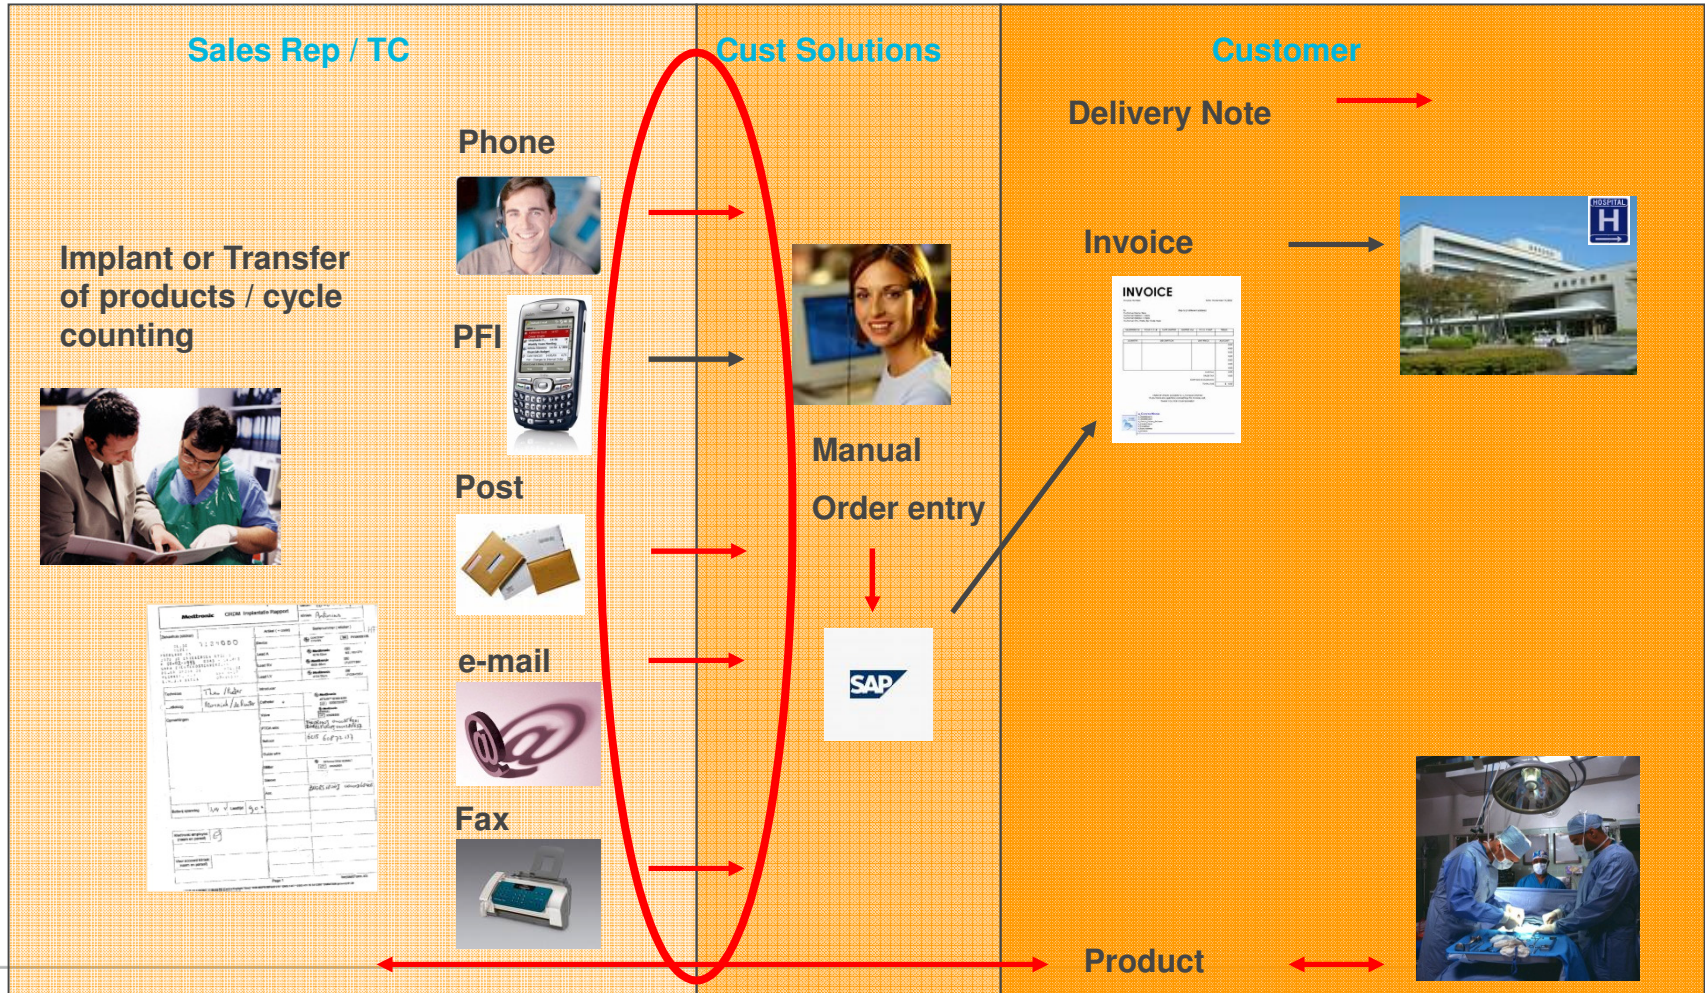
Sales Rep / TC

Cust Solutions

Customer

Delivery Note

Phone

Implant or Transfer of products / cycle counting

PFI

Invoice

INVOICE

HOSPITAL

H

Manual

Order entry

Post

e-mail

SAP

Fax

Product